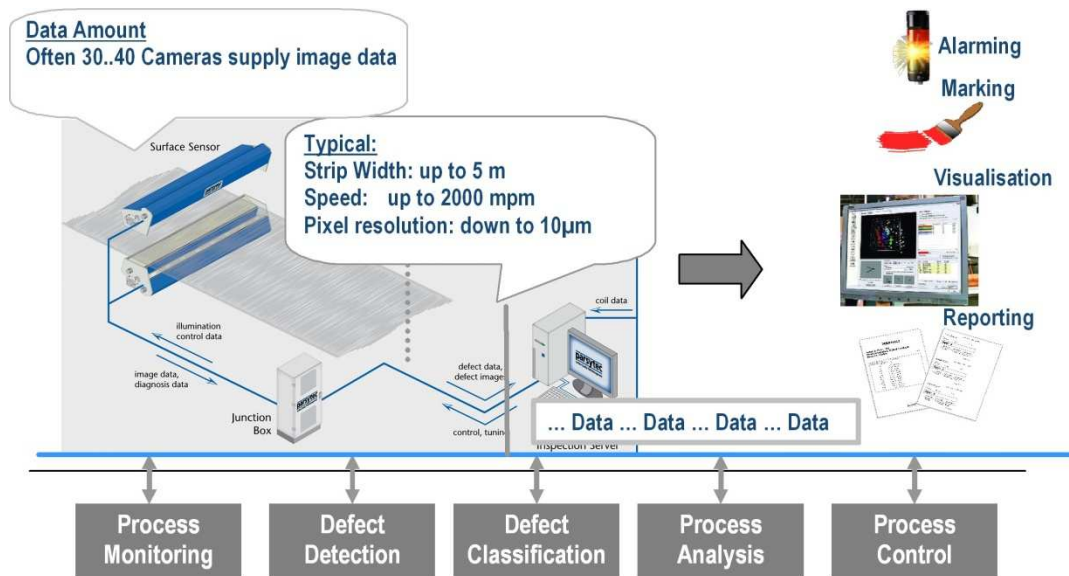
Data Amount
Often 30..40 Cameras supply image data

Surface Sensor

Typical:
Strip Width: up to 5 m
Speed: up to 2000 mpm
Pixel resolution: down to 10µm

illumination control data

image data, diagnosis data

Junction Box

parsytec

coil data

defect data, defect image

parsytec

control, tuning

Inspection Server

... Data ... Data ... Data ... Data

Alarming

Marking

Visualisation

Reporting

Process Monitoring

Defect Detection

Defect Classification

Process Analysis

Process Control